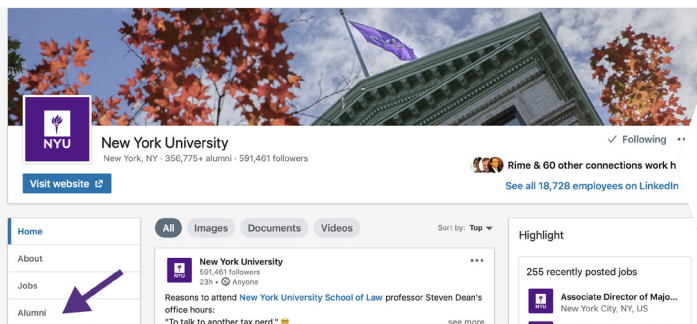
NYU

New York University

New York, NY · 356,775+ alumni · 591,461 followers

Visit website

✓ Following ···

Rime & 60 other connections work h

See all 18,728 employees on LinkedIn

Home

About

Jobs

Alumni

All Images Documents Videos

Sort by: Top

NYU

New York University

591,461 followers

23h · Anyone

···

Reasons to attend New York University School of Law professor Steven Dean's office hours:

"To talk to another tax nerd"

see more

Highlight

255 recently posted jobs

Associate Director of Majo...

New York City, NY, US